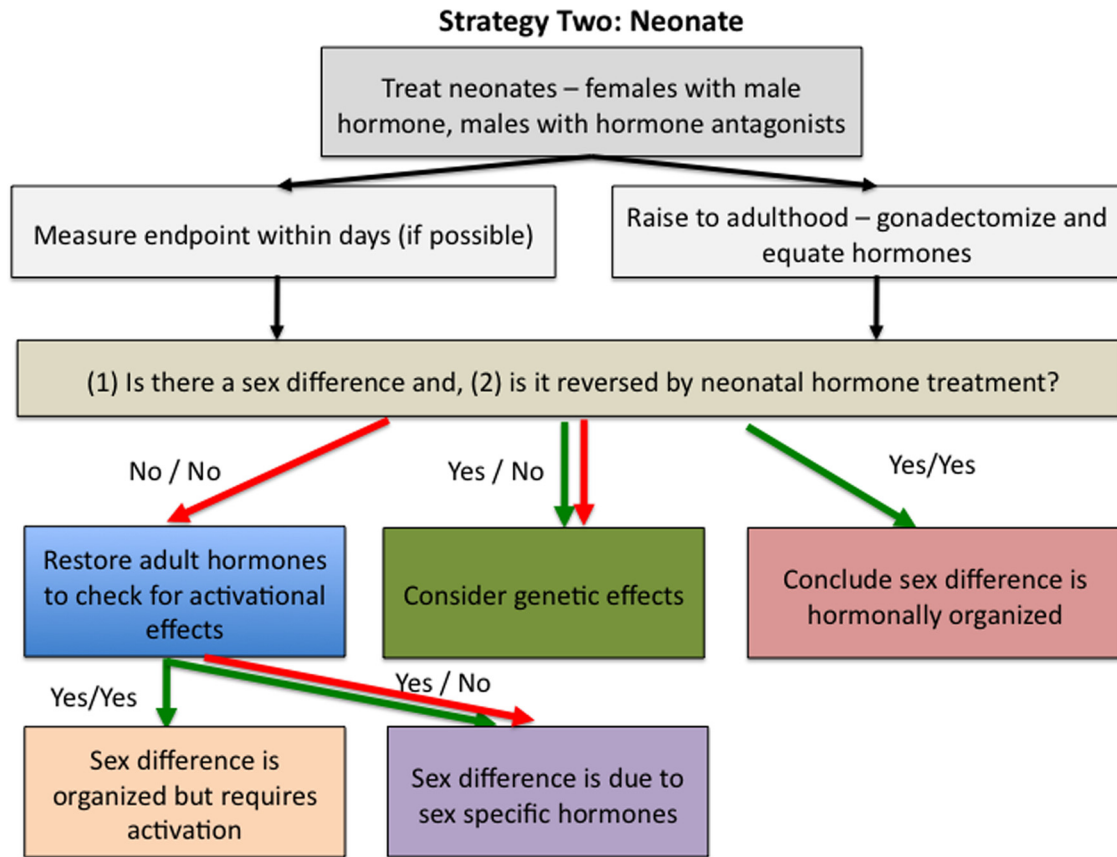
Strategy Two: Neonate

Treat neonates – females with male hormone, males with hormone antagonists

Measure endpoint within days (if possible)

Raise to adulthood – gonadectomize and equate hormones

(1) Is there a sex difference and, (2) is it reversed by neonatal hormone treatment?

No / No

Yes / No

Yes/Yes

Restore adult hormones to check for activational effects

Consider genetic effects

Conclude sex difference is hormonally organized

Yes/Yes

Yes / No

Sex difference is organized but requires activation

Sex difference is due to sex specific hormones